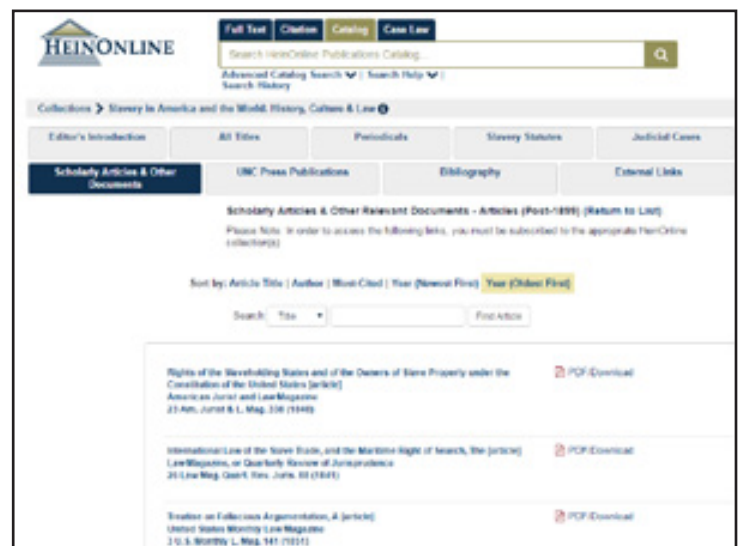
HEINONLINE

Full Text | Citation | Catalog | Case Law

Search HeinOnline Publications Catalog...

Advanced Catalog Search | Search Help | Search History

Collections > Slavery in America and the World: History, Culture & Law

Editor's Introduction | All Titles | Periodicals | Slavery Statutes | Judicial Cases

Scholarly Articles & Other Documents | UNC Press Publications | Bibliography | External Links

Scholarly Articles & Other Relevant Documents - Articles (Post-1899) (Return to List)

Please Note: In order to access the following links, you must be subscribed to the appropriate HeinOnline collection(s)

Sort by: Article Title | Author | Most-Cited | Year (Newest First) | Year (Oldest First)

Search: Title [Find Article]

Rights of the Slaveholding States and of the Owners of Slave Property under the Constitution of the United States [article]
American Jurist and Law Magazine
23 Am. Jurist & L. Mag. 330 (1840)

PDF/Download

International Law of the Slave Trade, and the Maritime Right of Search, The [article]
Law Magazine, or Quarterly Review of Jurisprudence
26 Law Mag. Quart. Rev. Juris. 33 (1841)

PDF/Download

Treatise on Fallacious Argumentation, A [article]
United States Monthly Law Magazine
3 U.S. Monthly L. Mag. 141 (1851)

PDF/Download